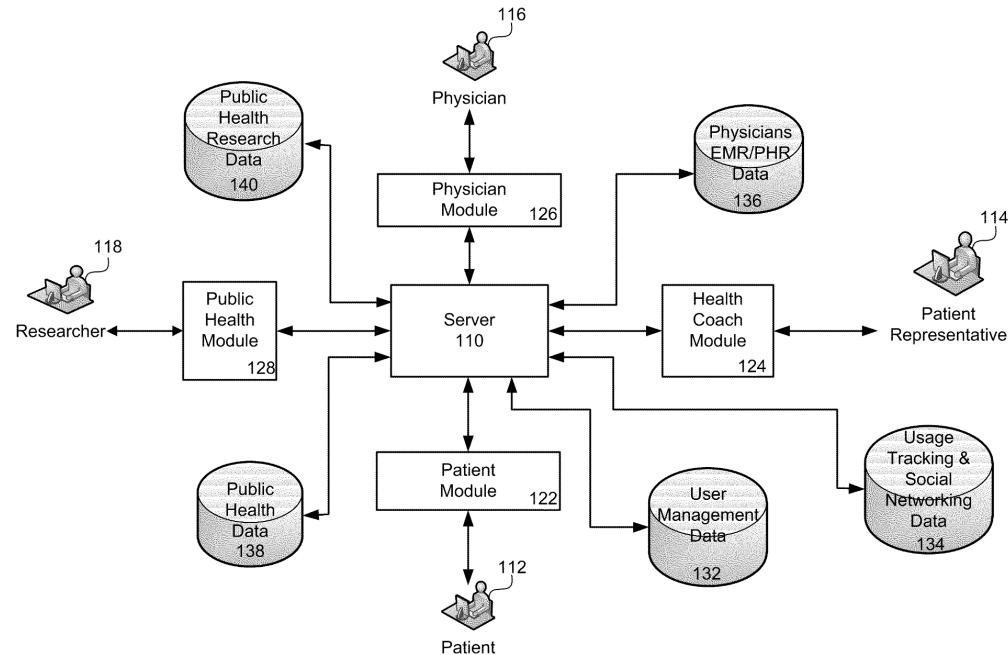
116

Physician

Public Health Research Data 140

Physician Module 126

Physicians EMR/PHR Data 136

114

118

Researcher

Public Health Module 128

Server 110

Health Coach Module 124

Patient Representative

Usage Tracking & Social Networking Data 134

Public Health Data 138

Patient Module 122

User Management Data 132

112

Patient